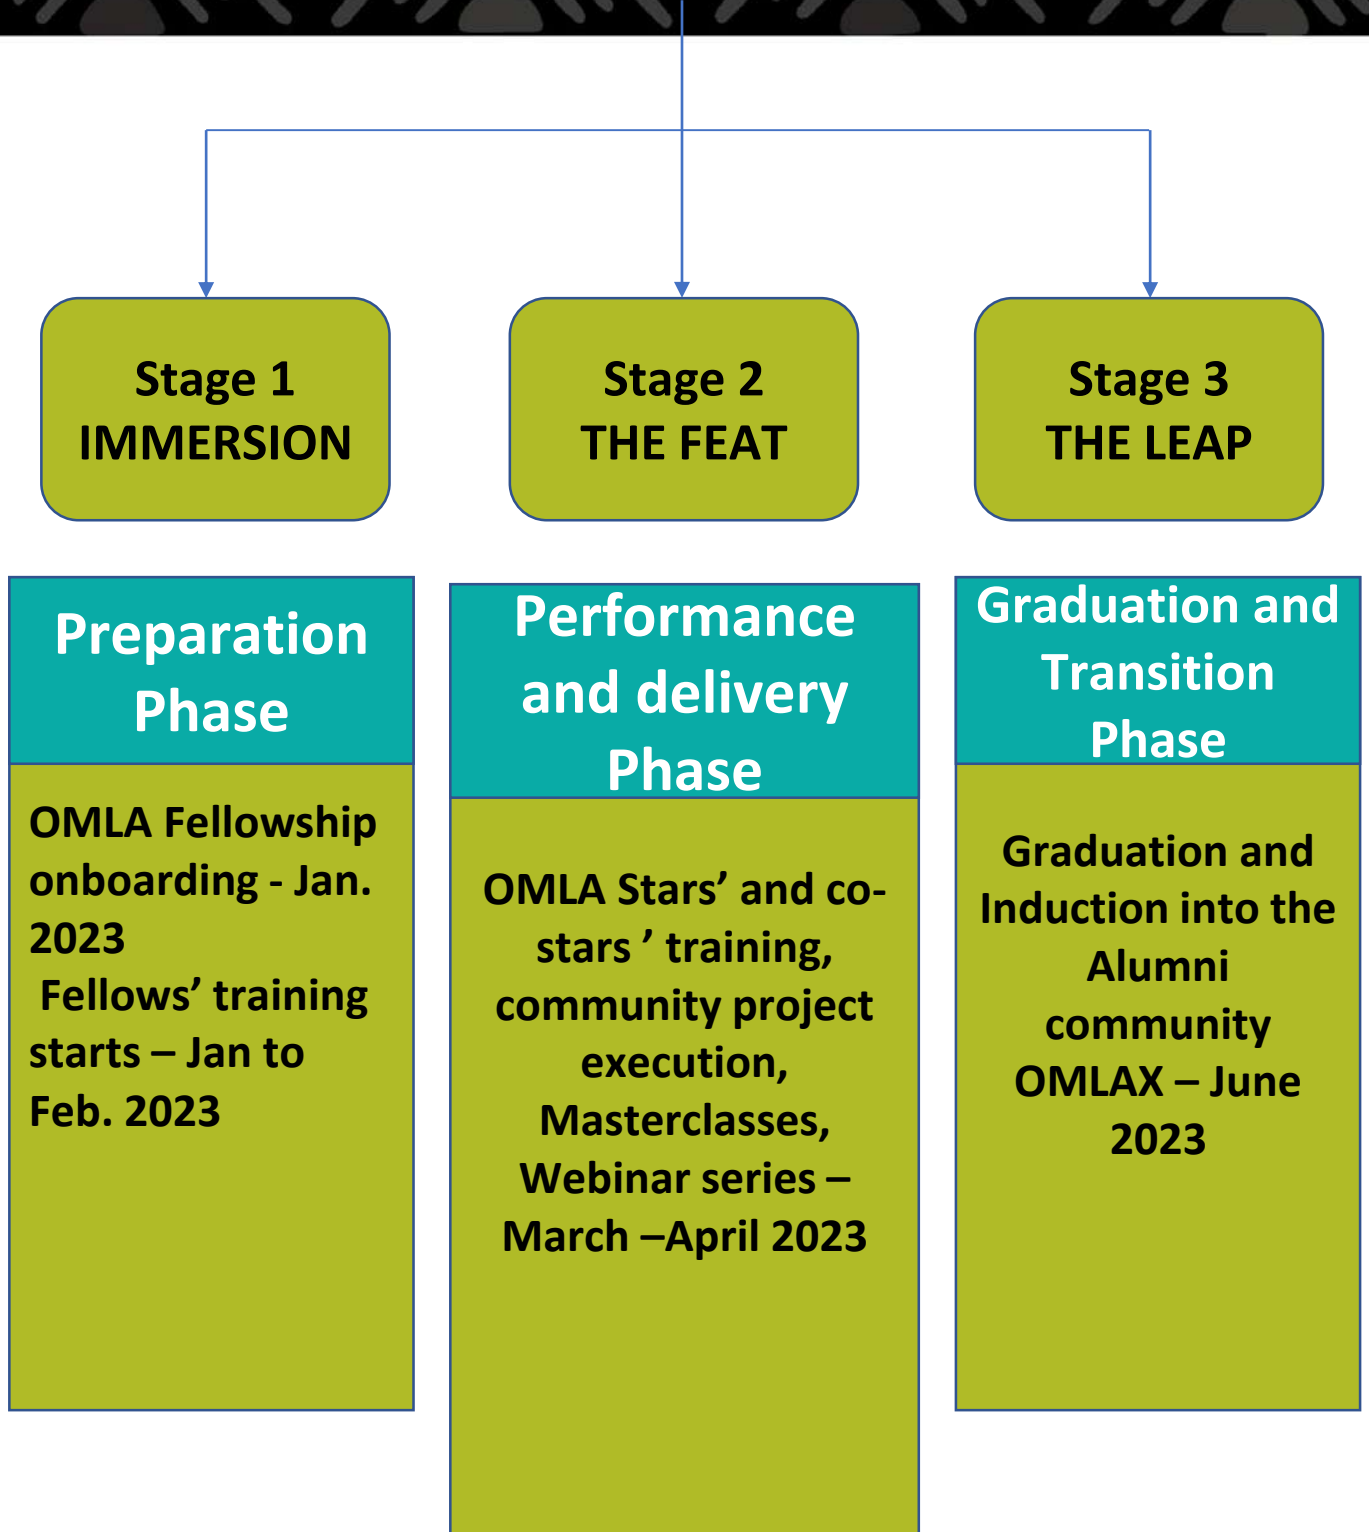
Stage 1
IMMERSION

Stage 2
THE FEAT

Stage 3
THE LEAP

Preparation Phase

OMLA Fellowship onboarding - Jan. 2023
Fellows' training starts – Jan to Feb. 2023

Performance and delivery Phase

OMLA Stars' and co-stars ' training, community project execution, Masterclasses, Webinar series – March –April 2023

Graduation and Transition Phase

Graduation and Induction into the Alumni community OMLAX – June 2023